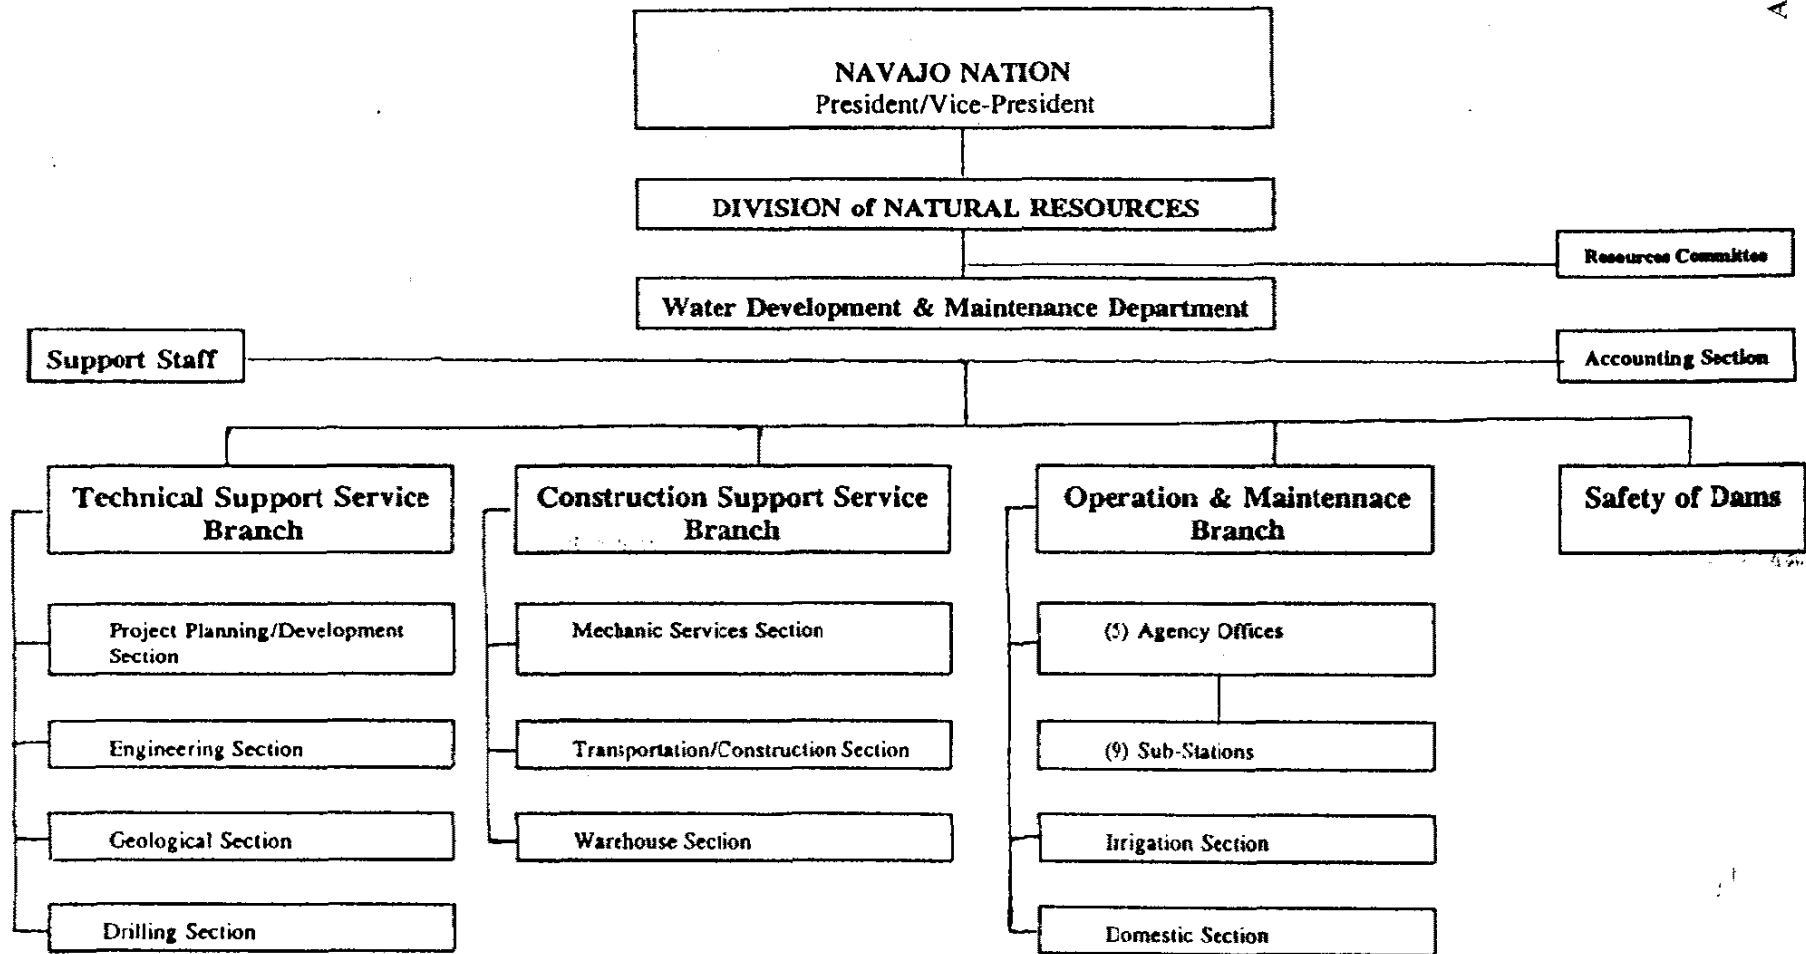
NAVAJO NATION
President/Vice-President

DIVISION of NATURAL RESOURCES

Resources Committee

Water Development & Maintenance Department

Support Staff

Accounting Section

Technical Support Service Branch

Construction Support Service Branch

Operation & Maintennace Branch

Safety of Dams

Project Planning/Development Section

Engineering Section

Geological Section

Drilling Section

Mechanic Services Section

Transportation/Construction Section

Warehouse Section

(5) Agency Offices

(9) Sub-Stations

Irigation Section

Domestic Section